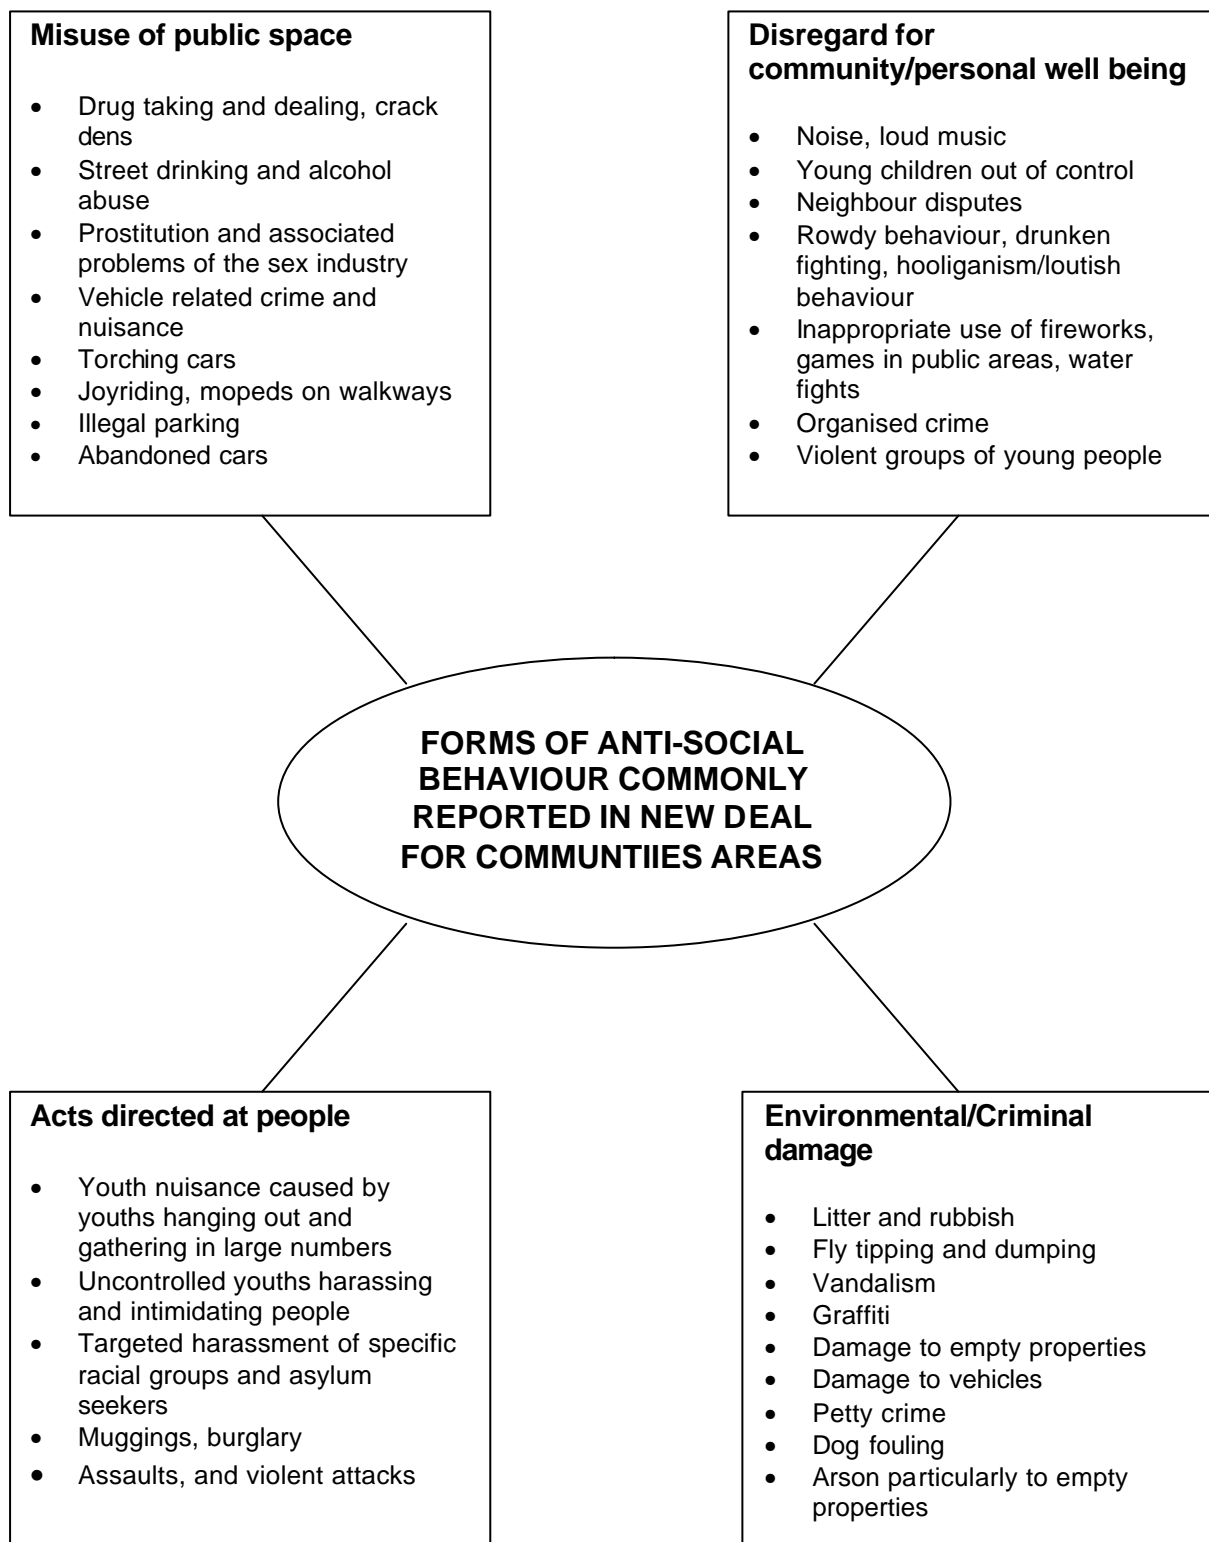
**Misuse of public space**

- Drug taking and dealing, crack dens
- Street drinking and alcohol abuse
- Prostitution and associated problems of the sex industry
- Vehicle related crime and nuisance
- Torching cars
- Joyriding, mopeds on walkways
- Illegal parking
- Abandoned cars

**Disregard for community/personal well being**

- Noise, loud music
- Young children out of control
- Neighbour disputes
- Rowdy behaviour, drunken fighting, hooliganism/loutish behaviour
- Inappropriate use of fireworks, games in public areas, water fights
- Organised crime
- Violent groups of young people

**FORMS OF ANTI-SOCIAL BEHAVIOUR COMMONLY REPORTED IN NEW DEAL FOR COMMUNTIIES AREAS**

**Acts directed at people**

- Youth nuisance caused by youths hanging out and gathering in large numbers
- Uncontrolled youths harassing and intimidating people
- Targeted harassment of specific racial groups and asylum seekers
- Muggings, burglary
- Assaults, and violent attacks

**Environmental/Criminal damage**

- Litter and rubbish
- Fly tipping and dumping
- Vandalism
- Graffiti
- Damage to empty properties
- Damage to vehicles
- Petty crime
- Dog fouling
- Arson particularly to empty properties